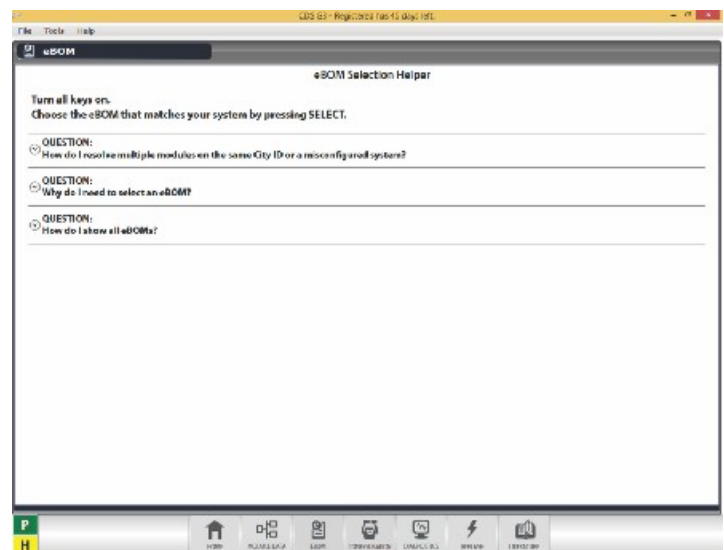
CDS G3 - Registered has 45 days left.

File Tools Help

eBOM

eBOM Selection Helper

Turn all keys on.
Choose the eBOM that matches your system by pressing SELECT.

QUESTION:
How do I resolve multiple modules on the same City ID or a misconfigured system?

QUESTION:
Why do I need to select an eBOM?

QUESTION:
How do I show all eBOMs?

P
H

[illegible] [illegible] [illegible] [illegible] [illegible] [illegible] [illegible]